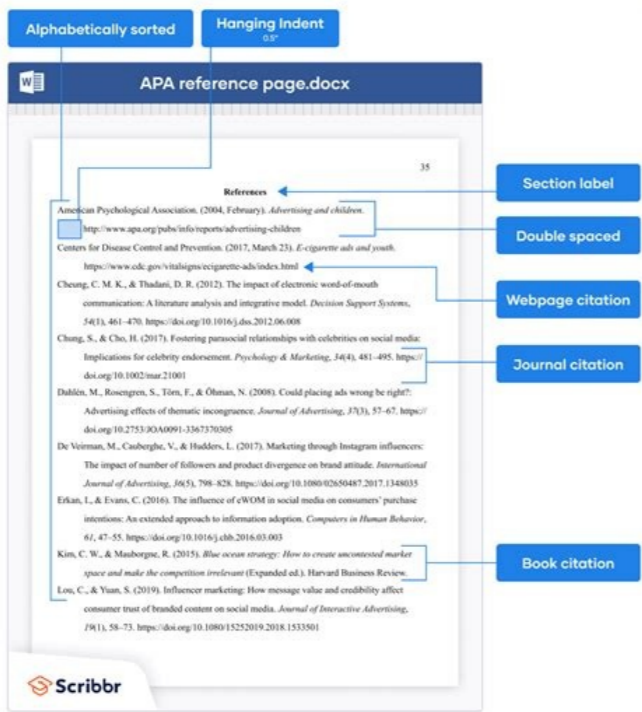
Alphabetically sorted

Hanging Indent
0.5"

APA reference page.docx

35

References

Section label

American Psychological Association. (2004, February). *Advertising and children.* http://www.apa.org/pubs/info/reports/advertising-children

Double spaced

Centers for Disease Control and Prevention. (2017, March 23). *E-cigarette ads and youth.* https://www.cdc.gov/vitalsigns/ecigarette-ads/index.html

Webpage citation

Cheung, C. M. K., & Thadani, D. R. (2012). The impact of electronic word-of-mouth communication: A literature analysis and integrative model. *Decision Support Systems, 54*(1), 461–470. https://doi.org/10.1016/j.dss.2012.06.008

Chung, S., & Cho, H. (2017). Fostering parasocial relationships with celebrities on social media: Implications for celebrity endorsement. *Psychology & Marketing, 34*(4), 481–495. https://doi.org/10.1002/mar.21001

Journal citation

Dahlén, M., Rosengren, S., Törn, F., & Öhman, N. (2008). Could placing ads wrong be right?: Advertising effects of thematic incongruence. *Journal of Advertising, 37*(3), 57–67. https://doi.org/10.2753/JOA0091-3367370305

De Veirman, M., Cauberghe, V., & Hudders, L. (2017). Marketing through Instagram influencers: The impact of number of followers and product divergence on brand attitude. *International Journal of Advertising, 36*(5), 798–828. https://doi.org/10.1080/02650487.2017.1348035

Erkan, I., & Evans, C. (2016). The influence of eWOM in social media on consumers' purchase intentions: An extended approach to information adoption. *Computers in Human Behavior, 61*, 47–55. https://doi.org/10.1016/j.chb.2016.03.003

Kim, C. W., & Mauborgne, R. (2015). *Blue ocean strategy: How to create uncontested market space and make the competition irrelevant* (Expanded ed.). Harvard Business Review.

Book citation

Lou, C., & Yuan, S. (2019). Influencer marketing: How message value and credibility affect consumer trust of branded content on social media. *Journal of Interactive Advertising, 19*(1), 58–73. https://doi.org/10.1080/15252019.2018.1533501

Scribbr